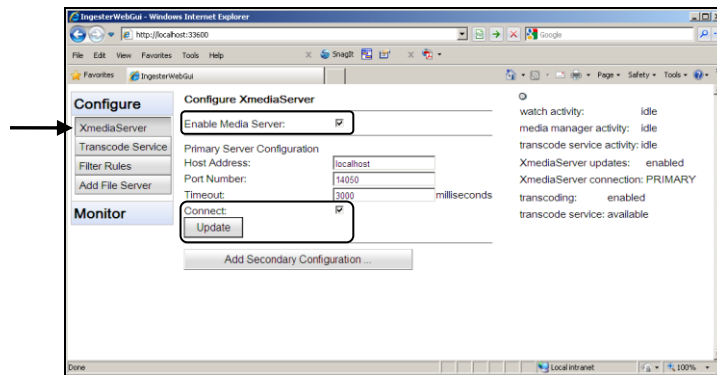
IngesterWebGui - Windows Internet Explorer

http://localhost:33600

Google

File Edit View Favorites Tools Help

SnagIt

Favorites

IngesterWebGui

Page ▾ Safety ▾ Tools ▾

Configure

XmediaServer

Transcode Service

Filter Rules

Add File Server

Monitor

Configure XmediaServer

Enable Media Server: ☑

Primary Server Configuration

Host Address: localhost

Port Number: 14050

Timeout: 3000 milliseconds

Connect: ☑

Update

Add Secondary Configuration ...

watch activity: idle

media manager activity: idle

transcode service activity: idle

XmediaServer updates: enabled

XmediaServer connection: PRIMARY

transcoding: enabled

transcode service: available

Done

Local intranet

100%